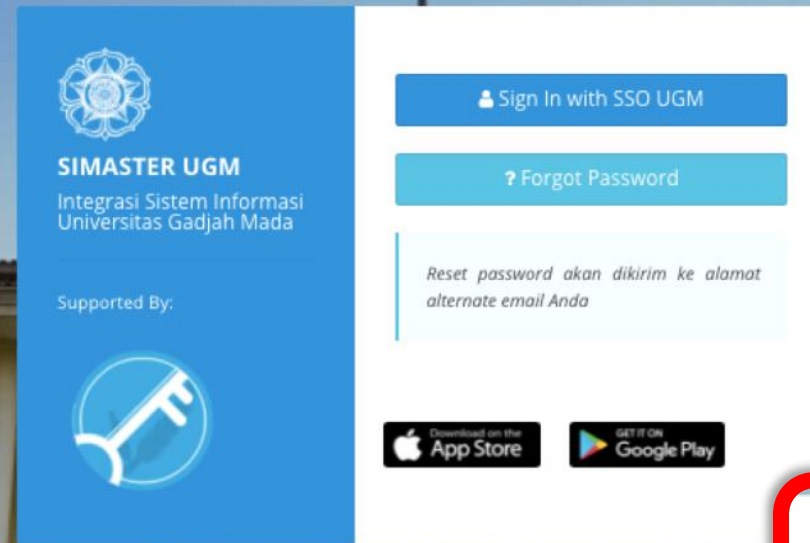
SIMASTER UGM

Integrasi Sistem Informasi Universitas Gadjah Mada

Supported By:

Sign In with SSO UGM

? Forgot Password

Reset password akan dikirim ke alamat alternate email Anda

Download on the App Store

GET IT ON Google Play